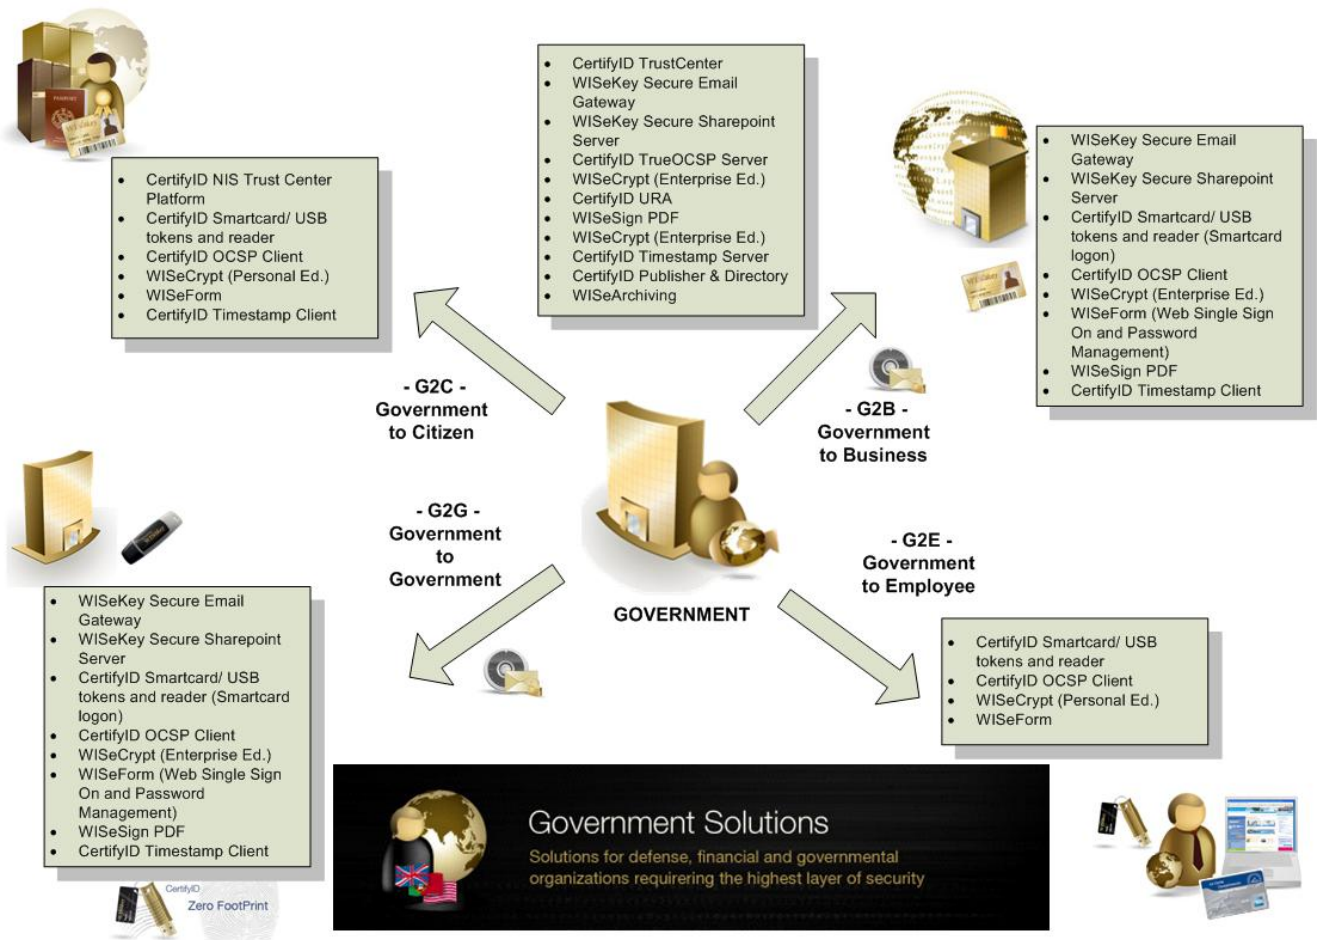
- CertifyID TrustCenter
- WISeKey Secure Email Gateway
- WISeKey Secure Sharepoint Server
- CertifyID TrueOCSP Server
- WISeCrypt (Enterprise Ed.)
- CertifyID URA
- WISeSign PDF
- WISeCrypt (Enterprise Ed.)
- CertifyID Timestamp Server
- CertifyID Publisher & Directory
- WISeArchiving

- CertifyID NIS Trust Center Platform
- CertifyID Smartcard/ USB tokens and reader
- CertifyID OCSP Client
- WISeCrypt (Personal Ed.)
- WISeForm
- CertifyID Timestamp Client

- WISeKey Secure Email Gateway
- WISeKey Secure Sharepoint Server
- CertifyID Smartcard/ USB tokens and reader (Smartcard logon)
- CertifyID OCSP Client
- WISeCrypt (Enterprise Ed.)
- WISeForm (Web Single Sign On and Password Management)
- WISeSign PDF
- CertifyID Timestamp Client

- G2C -
Government to Citizen

- G2B -
Government to Business

- G2G -
Government to Government

GOVERNMENT

- G2E -
Government to Employee

- WISeKey Secure Email Gateway
- WISeKey Secure Sharepoint Server
- CertifyID Smartcard/ USB tokens and reader (Smartcard logon)
- CertifyID OCSP Client
- WISeCrypt (Enterprise Ed.)
- WISeForm (Web Single Sign On and Password Management)
- WISeSign PDF
- CertifyID Timestamp Client

- CertifyID Smartcard/ USB tokens and reader
- CertifyID OCSP Client
- WISeCrypt (Personal Ed.)
- WISeForm

Government Solutions
Solutions for defense, financial and governmental organizations requirering the highest layer of security

CertifyID
Zero FootPrint